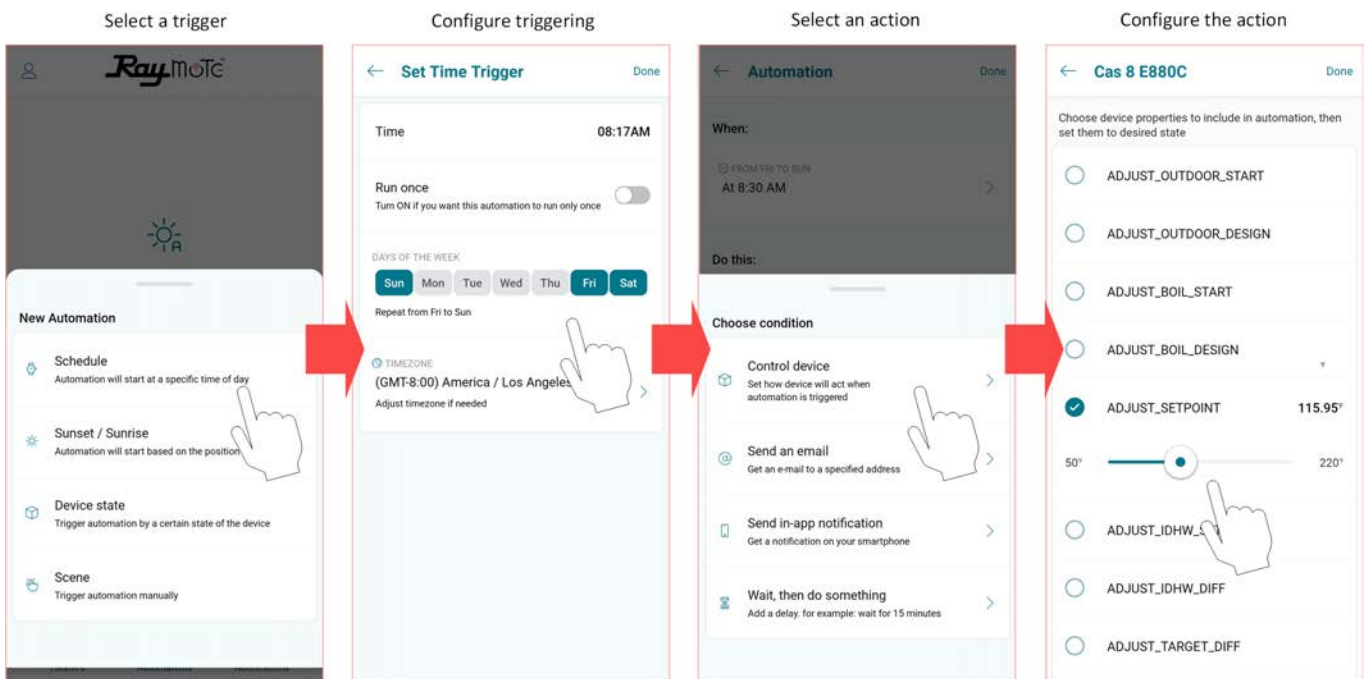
Select a trigger

Raymote

New Automation

Schedule
Automation will start at a specific time of day

Sunset / Sunrise
Automation will start based on the position

Device state
Trigger automation by a certain state of the device

Scene
Trigger automation manually

Configure triggering

← Set Time Trigger Done

Time 08:17AM

Run once
Turn ON if you want this automation to run only once

DAYS OF THE WEEK
Sun Mon Tue Wed Thu Fri Sat
Repeat from Fri to Sun

TIMEZONE
(GMT-8:00) America / Los Angeles
Adjust timezone if needed

Select an action

← Automation Done

When:

FROM FRI TO SUN
At 8:30 AM

Do this:

Choose condition

Control device
Set how device will act when automation is triggered

Send an email
Get an e-mail to a specified address

Send in-app notification
Get a notification on your smartphone

Wait, then do something
Add a delay. for example: wait for 15 minutes

Configure the action

← Cas 8 E880C Done

Choose device properties to include in automation, then set them to desired state

ADJUST_OUTDOOR_START
ADJUST_OUTDOOR_DESIGN
ADJUST_BOIL_START
ADJUST_BOIL_DESIGN
ADJUST_SETPOINT 115.95°
50° 220°
ADJUST_IDHW_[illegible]
ADJUST_IDHW_DIFF
ADJUST_TARGET_DIFF